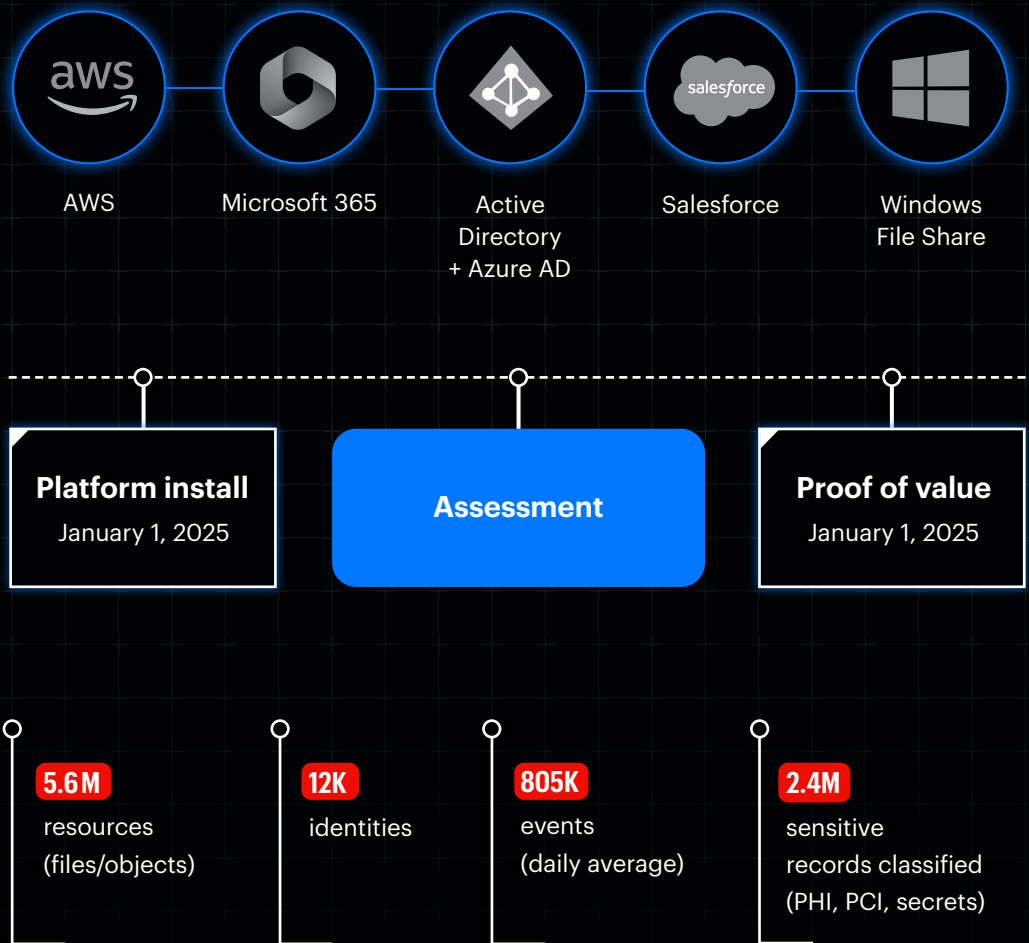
aws

salesforce

AWS

Microsoft 365

Active Directory + Azure AD

Salesforce

Windows File Share

Platform install
January 1, 2025

Assessment

Proof of value
January 1, 2025

5.6M
resources (files/objects)

12K
identities

805K
events (daily average)

2.4M
sensitive records classified (PHI, PCI, secrets)